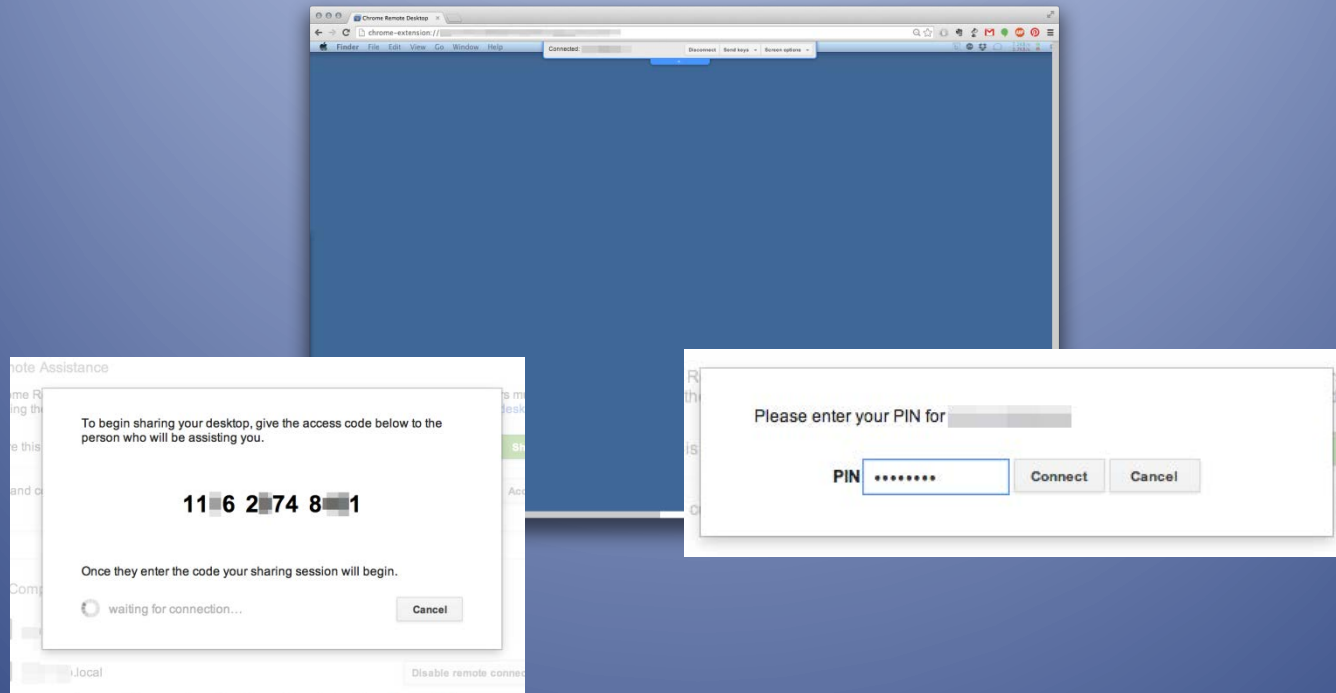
Chrome Remote Desktop ×

chrome-extension://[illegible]

Finder File Edit View Go Window Help

Connected: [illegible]

Disconnect Send keys Screen options

note Assistance

me R
ing th

e this

and c

Comp

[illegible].local

To begin sharing your desktop, give the access code below to the person who will be assisting you.

11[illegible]6 2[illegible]74 8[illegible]1

Once they enter the code your sharing session will begin.

waiting for connection...

Cancel

s m
desk

Sh

Ac

Disable remote conne

R
th

is

c

Please enter your PIN for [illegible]

PIN ••••••••

Connect

Cancel